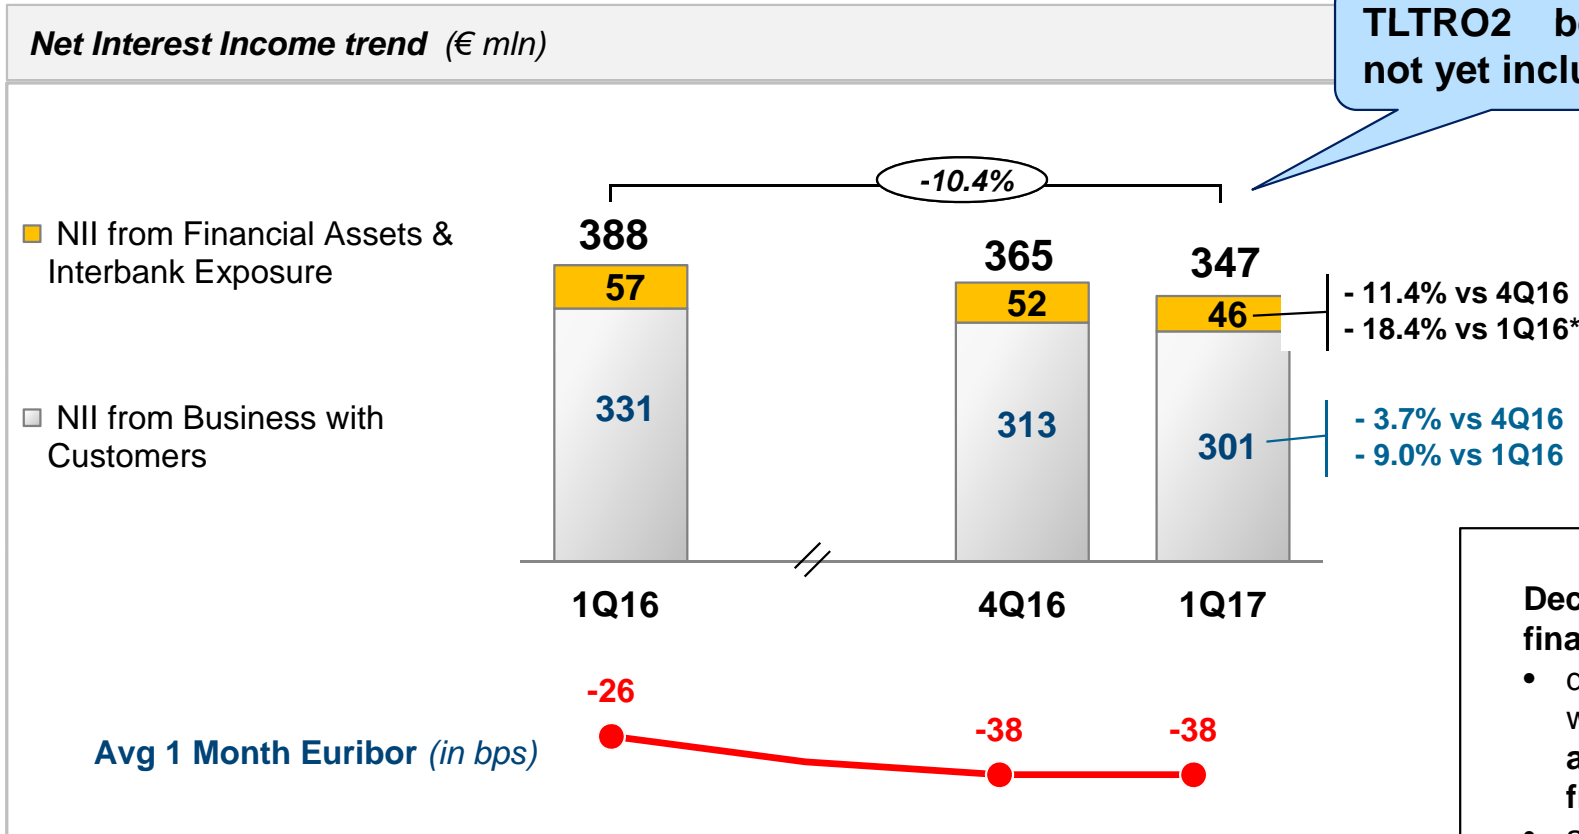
Net Interest Income trend (€ mln)

TLTRO2 b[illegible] not yet inclu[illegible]

-10.4%

NII from Financial Assets & Interbank Exposure

NII from Business with Customers

388
57
331
365
52
313
347
46
301

- 11.4% vs 4Q16
- 18.4% vs 1Q16*

- 3.7% vs 4Q16
- 9.0% vs 1Q16

1Q16
4Q16
1Q17

Dec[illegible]
fina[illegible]
• c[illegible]
w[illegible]
a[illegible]
f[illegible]

Avg 1 Month Euribor (in bps)

-26
-38
-38